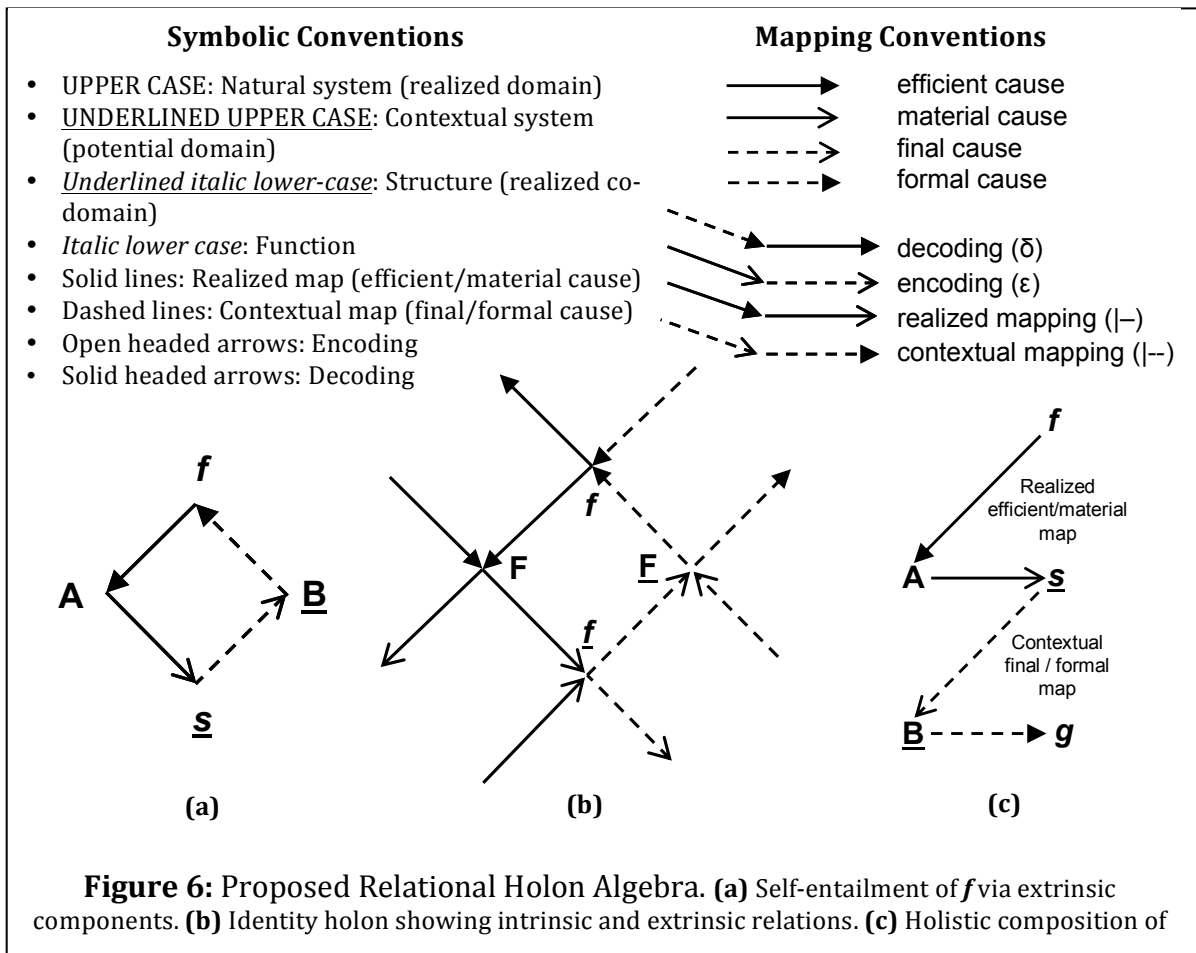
**Symbolic Conventions**

- UPPER CASE: Natural system (realized domain)
- UNDERLINED UPPER CASE: Contextual system (potential domain)
- *Underlined italic lower-case*: Structure (realized co-domain)
- *Italic lower case*: Function
- Solid lines: Realized map (efficient/material cause)
- Dashed lines: Contextual map (final/formal cause)
- Open headed arrows: Encoding
- Solid headed arrows: Decoding

**Mapping Conventions**

efficient cause
material cause
final cause
formal cause
decoding (δ)
encoding (ε)
realized mapping (|–)
contextual mapping (|--)

*f*
A
B
*s*

(a)

*f*
F
F
*f*

(b)

*f*
Realized efficient/material map
A
*s*
Contextual final / formal map
B
*g*

(c)

**Figure 6:** Proposed Relational Holon Algebra. **(a)** Self-entailment of *f* via extrinsic components. **(b)** Identity holon showing intrinsic and extrinsic relations. **(c)** Holistic composition of